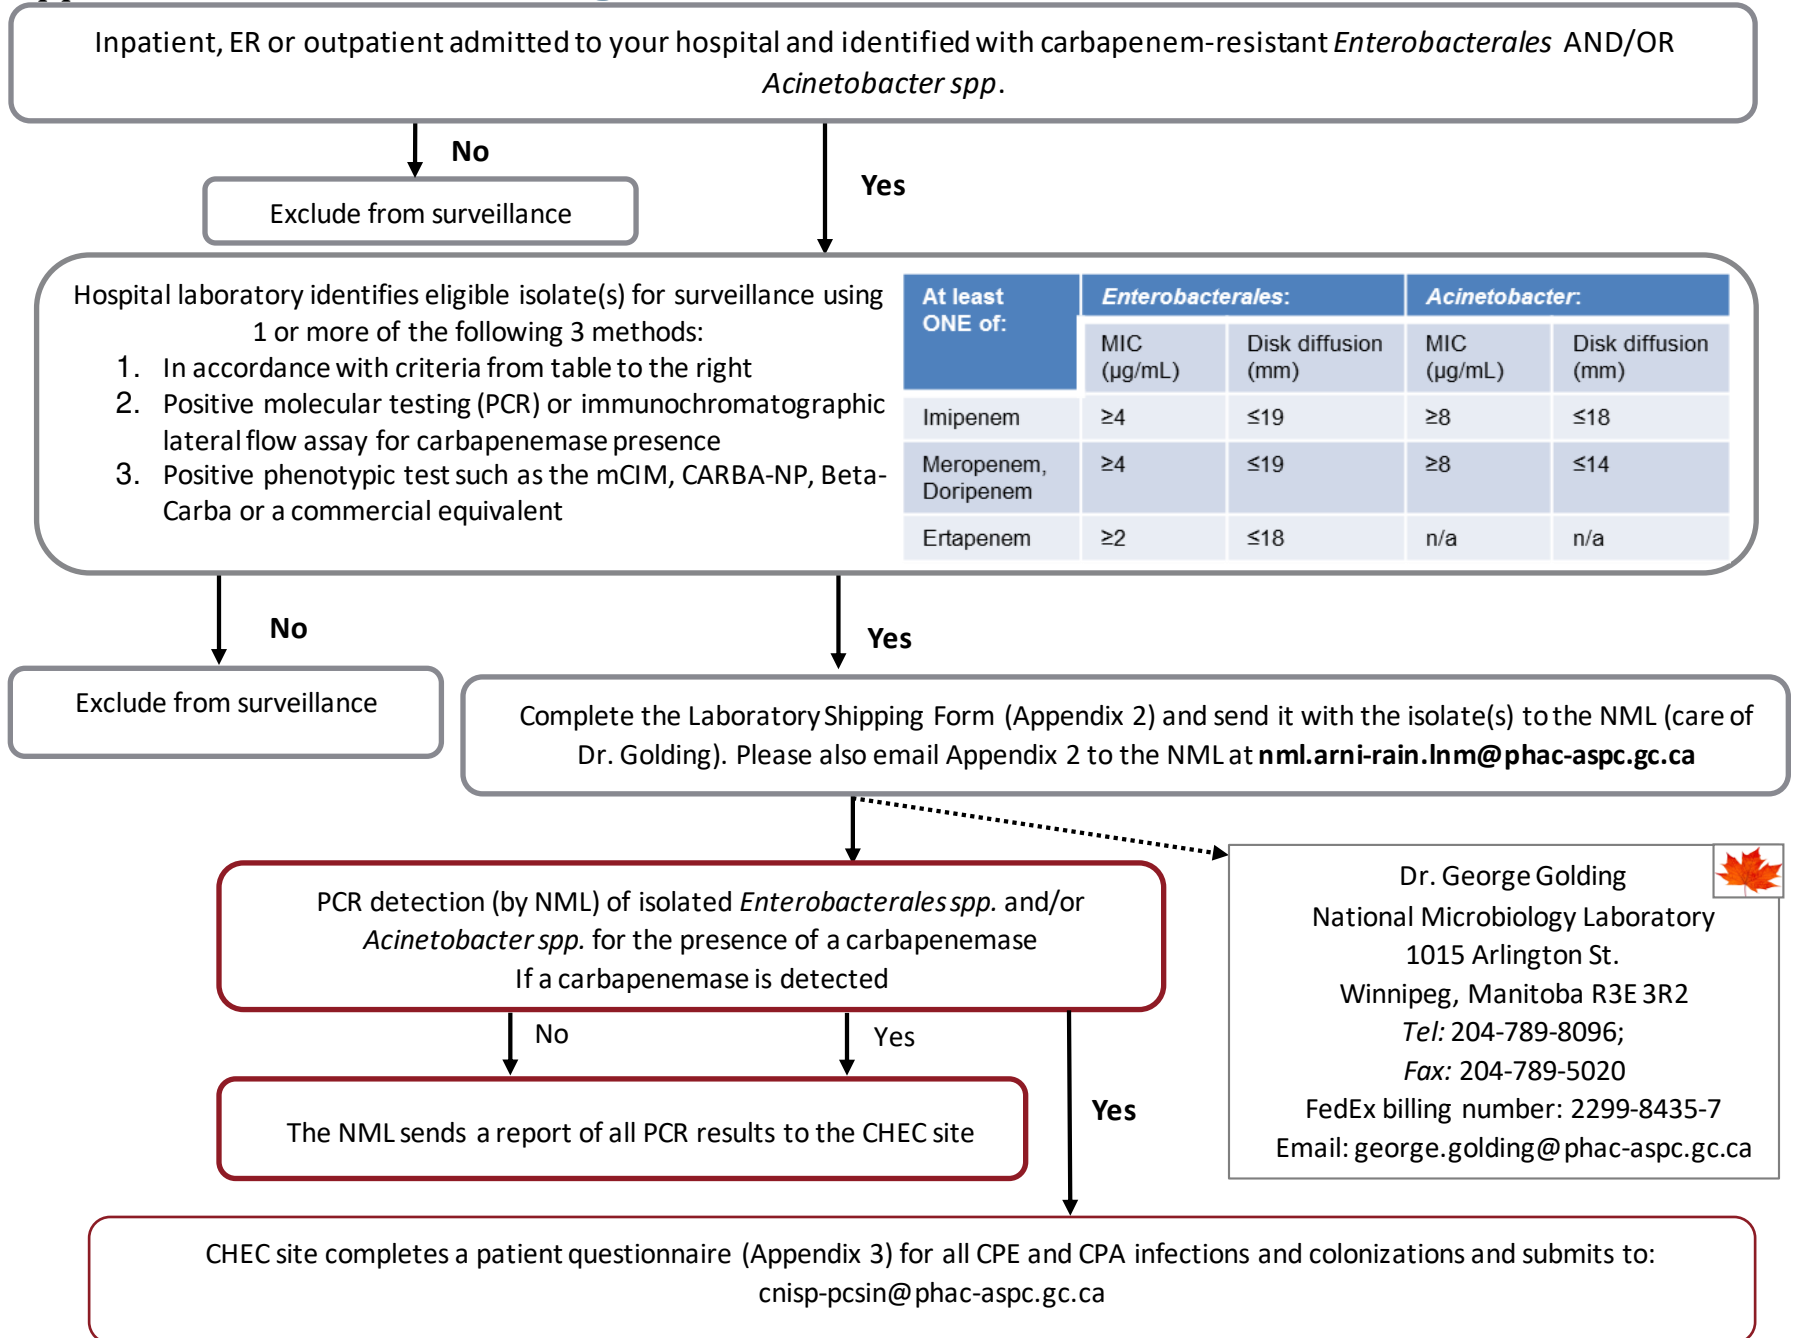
Inpatient, ER or outpatient admitted to your hospital and identified with carbapenem-resistant *Enterobacterales* AND/OR *Acinetobacter spp*.

No

Exclude from surveillance

Yes

Hospital laboratory identifies eligible isolate(s) for surveillance using 1 or more of the following 3 methods:
1. In accordance with criteria from table to the right
2. Positive molecular testing (PCR) or immunochromatographic lateral flow assay for carbapenemase presence
3. Positive phenotypic test such as the mCIM, CARBA-NP, Beta-Carba or a commercial equivalent

| At least ONE of: | *Enterobacterales*: MIC (µg/mL) | *Enterobacterales*: Disk diffusion (mm) | *Acinetobacter*: MIC (µg/mL) | *Acinetobacter*: Disk diffusion (mm) |
|---|---|---|---|---|
| Imipenem | ≥4 | ≤19 | ≥8 | ≤18 |
| Meropenem, Doripenem | ≥4 | ≤19 | ≥8 | ≤14 |
| Ertapenem | ≥2 | ≤18 | n/a | n/a |

No

Exclude from surveillance

Yes

Complete the Laboratory Shipping Form (Appendix 2) and send it with the isolate(s) to the NML (care of Dr. Golding). Please also email Appendix 2 to the NML at **nml.arni-rain.lnm@phac-aspc.gc.ca**

PCR detection (by NML) of isolated *Enterobacterales spp.* and/or *Acinetobacter spp.* for the presence of a carbapenemase
If a carbapenemase is detected

No

Yes

The NML sends a report of all PCR results to the CHEC site

Yes

Dr. George Golding
National Microbiology Laboratory
1015 Arlington St.
Winnipeg, Manitoba R3E 3R2
*Tel:* 204-789-8096;
*Fax:* 204-789-5020
FedEx billing number: 2299-8435-7
Email: george.golding@phac-aspc.gc.ca

CHEC site completes a patient questionnaire (Appendix 3) for all CPE and CPA infections and colonizations and submits to: cnisp-pcsin@phac-aspc.gc.ca